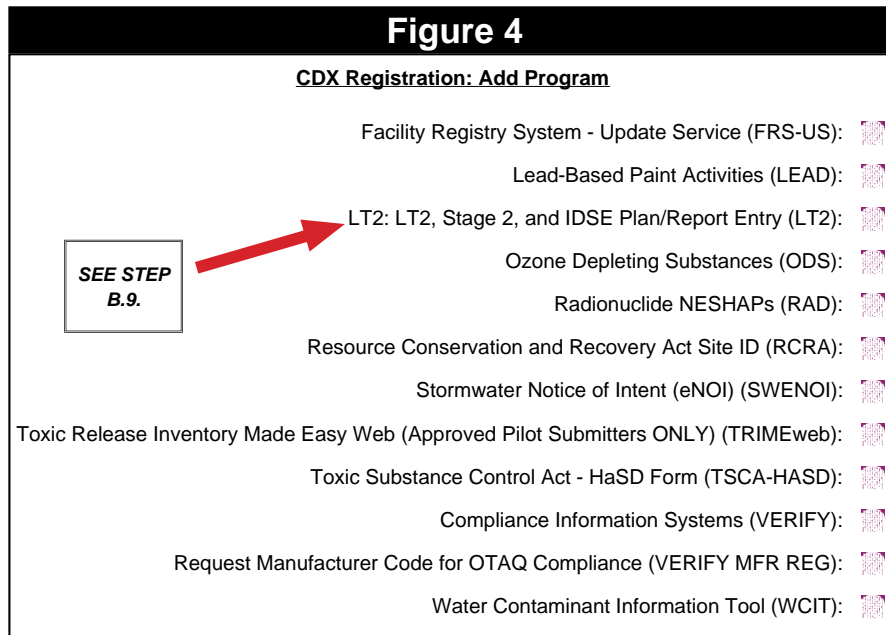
Figure 4

CDX Registration: Add Program

Facility Registry System - Update Service (FRS-US):

Lead-Based Paint Activities (LEAD):

LT2: LT2, Stage 2, and IDSE Plan/Report Entry (LT2):

SEE STEP B.9.

Ozone Depleting Substances (ODS):

Radionuclide NESHAPs (RAD):

Resource Conservation and Recovery Act Site ID (RCRA):

Stormwater Notice of Intent (eNOI) (SWENOI):

Toxic Release Inventory Made Easy Web (Approved Pilot Submitters ONLY) (TRIMEweb):

Toxic Substance Control Act - HaSD Form (TSCA-HASD):

Compliance Information Systems (VERIFY):

Request Manufacturer Code for OTAQ Compliance (VERIFY MFR REG):

Water Contaminant Information Tool (WCIT):